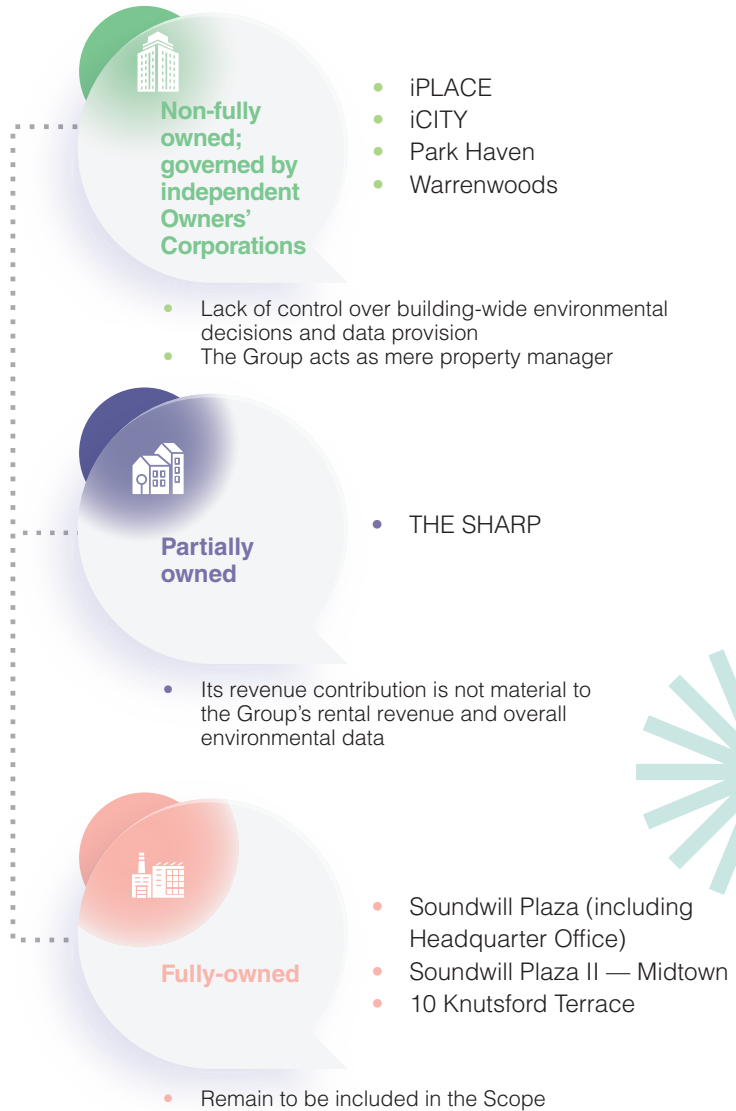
Non-fully owned; governed by independent Owners' Corporations

- iPLACE
- iCITY
- Park Haven
- Warrenwoods

- Lack of control over building-wide environmental decisions and data provision
- The Group acts as mere property manager

Partially owned

- THE SHARP

- Its revenue contribution is not material to the Group's rental revenue and overall environmental data

Fully-owned

- Soundwill Plaza (including Headquarter Office)
- Soundwill Plaza II — Midtown
- 10 Knutsford Terrace

- Remain to be included in the Scope